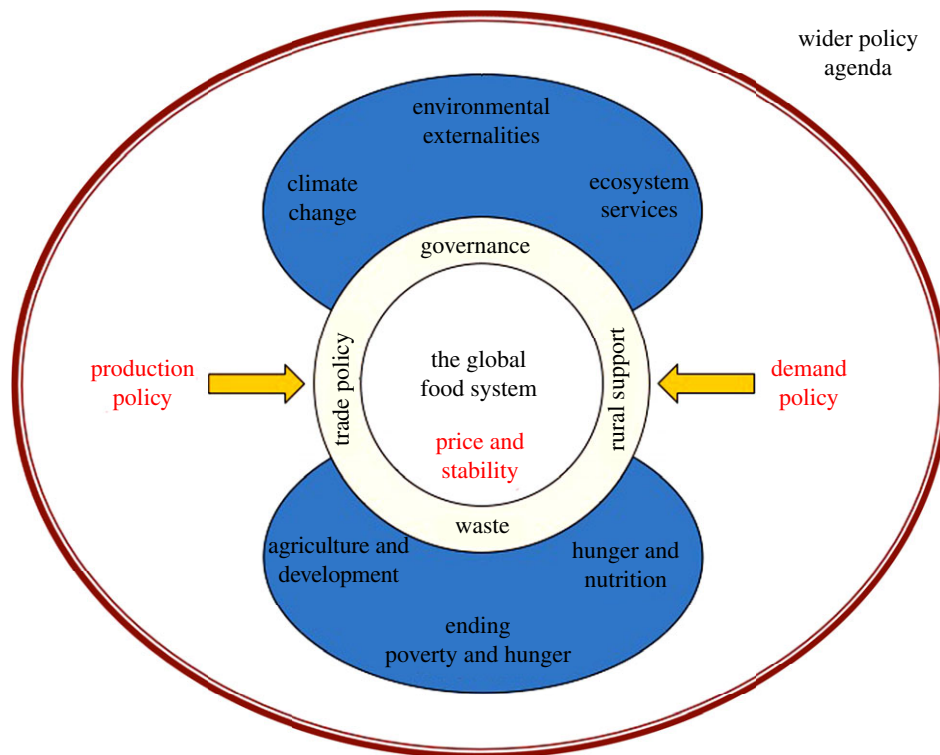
wider policy agenda

environmental externalities

climate change

ecosystem services

governance

production policy

trade policy

the global food system

price and stability

rural support

demand policy

waste

agriculture and development

hunger and nutrition

ending poverty and hunger